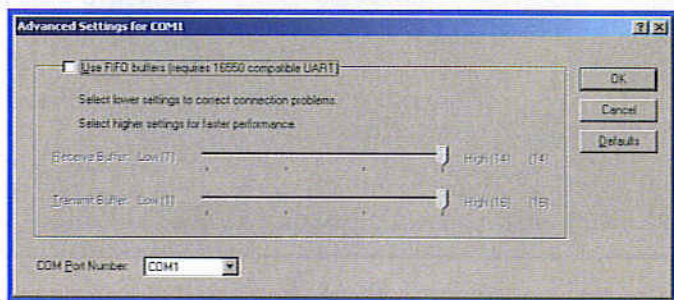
Advanced Settings for COM1

?

Use FIFO buffers (requires 16550 compatible UART)

Select lower settings to correct connection problems.

Select higher settings for faster performance.

Receive Buffer: Low (1) High (14) (14)

Transmit Buffer: Low (1) High (16) (16)

COM Port Number: COM1

OK

Cancel

Defaults